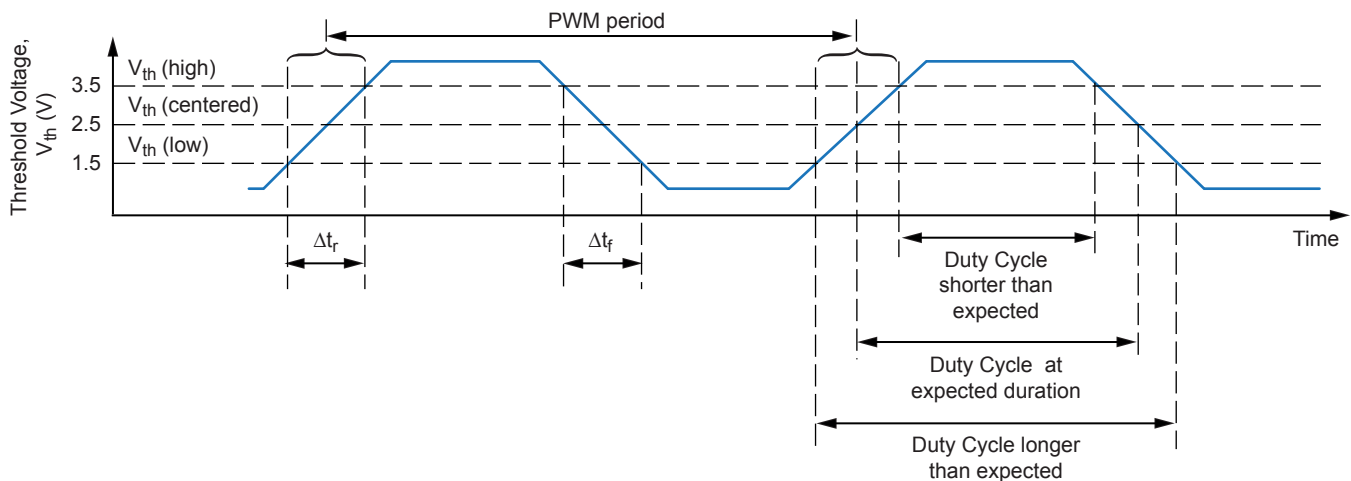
PWM period

Threshold Voltage, $V_{th}$ (V)

$V_{th}$ (high)
3.5
$V_{th}$ (centered)
2.5
$V_{th}$ (low)
1.5

$\Delta t_r$

$\Delta t_f$

Time

Duty Cycle shorter than expected

Duty Cycle at expected duration

Duty Cycle longer than expected